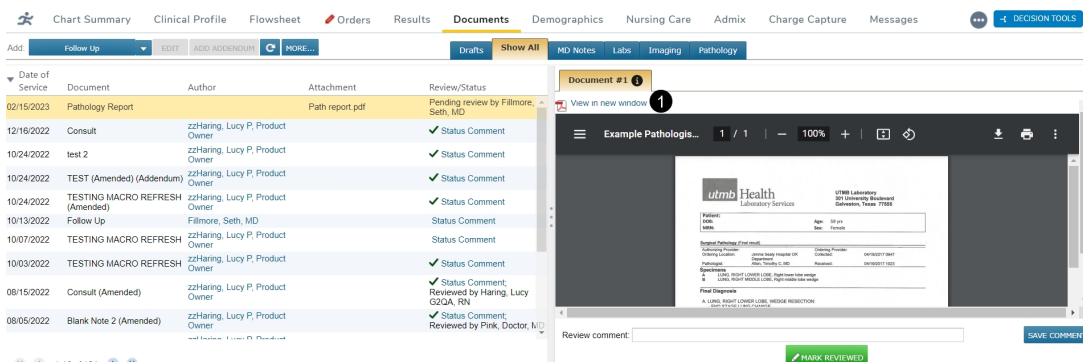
Chart Summary Clinical Profile Flowsheet Orders Results Documents Demographics Nursing Care Admix Charge Capture Messages DECISION TOOLS

Add: Follow Up EDIT ADD ADDENDUM MORE...

Drafts Show All MD Notes Labs Imaging Pathology

| Date of Service | Document | Author | Attachment | Review/Status |
|---|---|---|---|---|
| 02/15/2023 | Pathology Report | | Path report.pdf | Pending review by Fillmore, Seth, MD |
| 12/16/2022 | Consult | zzHaring, Lucy P, Product Owner | | ✔ Status Comment |
| 10/24/2022 | test 2 | zzHaring, Lucy P, Product Owner | | ✔ Status Comment |
| 10/24/2022 | TEST (Amended) (Addendum) | zzHaring, Lucy P, Product Owner | | ✔ Status Comment |
| 10/24/2022 | TESTING MACRO REFRESH (Amended) | zzHaring, Lucy P, Product Owner | | ✔ Status Comment |
| 10/13/2022 | Follow Up | Fillmore, Seth, MD | | Status Comment |
| 10/07/2022 | TESTING MACRO REFRESH | zzHaring, Lucy P, Product Owner | | Status Comment |
| 10/03/2022 | TESTING MACRO REFRESH | zzHaring, Lucy P, Product Owner | | ✔ Status Comment |
| 08/15/2022 | Consult (Amended) | zzHaring, Lucy P, Product Owner | | ✔ Status Comment; Reviewed by Haring, Lucy G2QA, RN |
| 08/05/2022 | Blank Note 2 (Amended) | zzHaring, Lucy P, Product Owner | | ✔ Status Comment; Reviewed by Pink, Doctor, MD |

Document #1

View in new window 1

Example Pathologis... 1 / 1 — 100% +

utmb Health Laboratory Services

UTMB Laboratory
301 University Boulevard
Galveston, Texas 77555

Patient:
DOB: Age: 58 yrs
MRN: Sex: Female

Surgical Pathology (Final result)

Authorizing Provider: Ordering Provider:
Ordering Location: Jimmie Seaty Hospital OR Department Collected: 04/18/2017 0947
Pathologist: Allen, Timothy C, MD Received: 04/18/2017 1023

Specimens
A LUNG, RIGHT LOWER LOBE, Right lower lobe wedge
B LUNG, RIGHT MIDDLE LOBE, Right middle lobe wedge

Final Diagnosis

A. LUNG, RIGHT LOWER LOBE, WEDGE RESECTION:

Review comment: SAVE COMMENT

MARK REVIEWED